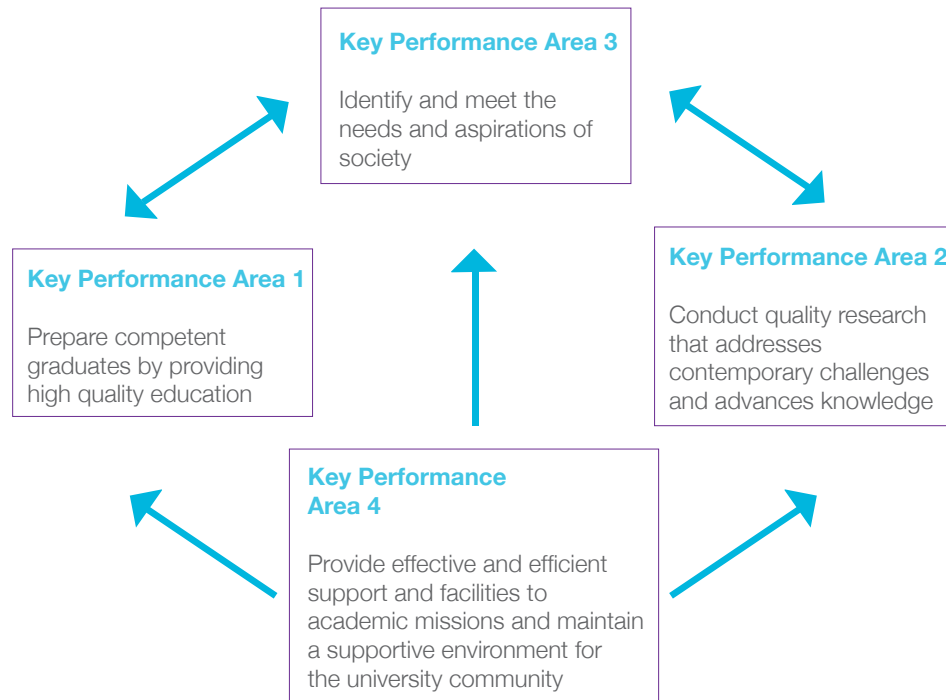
Key Performance Area 3

Identify and meet the needs and aspirations of society

Key Performance Area 1

Prepare competent graduates by providing high quality education

Key Performance Area 2

Conduct quality research that addresses contemporary challenges and advances knowledge

Key Performance Area 4

Provide effective and efficient support and facilities to academic missions and maintain a supportive environment for the university community